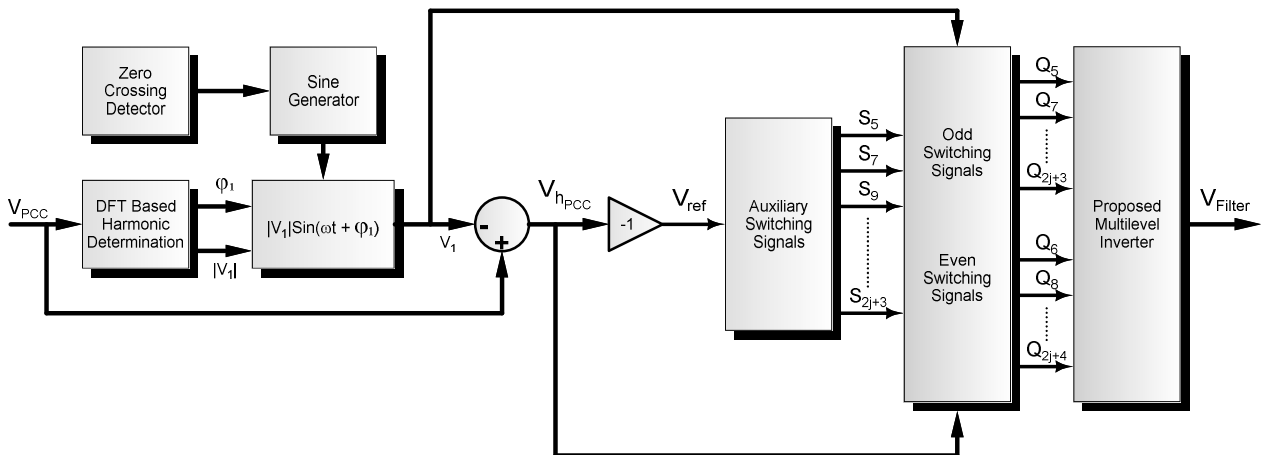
Zero Crossing Detector

Sine Generator

$V_{PCC}$

DFT Based Harmonic Determination

$\varphi_1$

$|V_1|$

$|V_1|Sin(\omega t + \varphi_1)$

$V_1$

-

+

$V_{h_{PCC}}$

-1

$V_{ref}$

Auxiliary Switching Signals

$S_5$

$S_7$

$S_9$

$S_{2j+3}$

Odd Switching Signals

Even Switching Signals

$Q_5$

$Q_7$

$Q_{2j+3}$

$Q_6$

$Q_8$

$Q_{2j+4}$

Proposed Multilevel Inverter

$V_{Filter}$